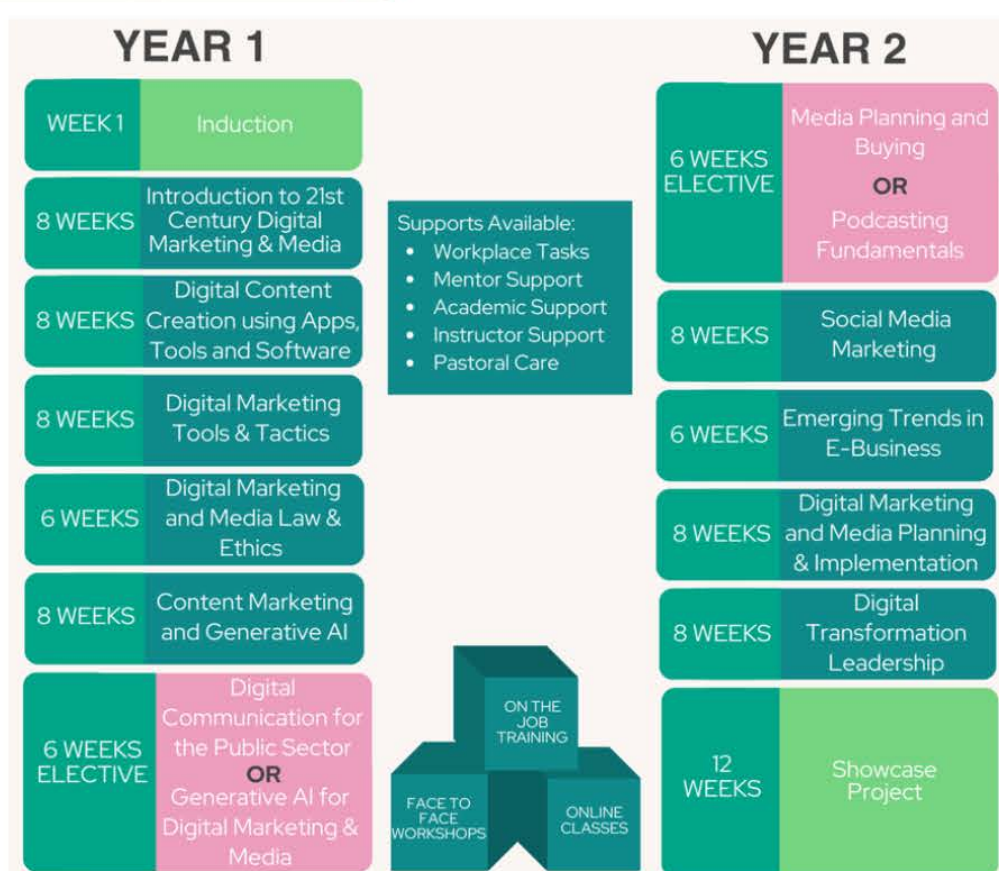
YEAR 1

| | |
|---|---|
| WEEK 1 | Induction |
| 8 WEEKS | Introduction to 21st Century Digital Marketing & Media |
| 8 WEEKS | Digital Content Creation using Apps, Tools and Software |
| 8 WEEKS | Digital Marketing Tools & Tactics |
| 6 WEEKS | Digital Marketing and Media Law & Ethics |
| 8 WEEKS | Content Marketing and Generative AI |
| 6 WEEKS ELECTIVE | Digital Communication for the Public Sector OR Generative AI for Digital Marketing & Media |

Supports Available:
- Workplace Tasks
- Mentor Support
- Academic Support
- Instructor Support
- Pastoral Care

ON THE JOB TRAINING
FACE TO FACE WORKSHOPS
ONLINE CLASSES

YEAR 2

| | |
|---|---|
| 6 WEEKS ELECTIVE | Media Planning and Buying OR Podcasting Fundamentals |
| 8 WEEKS | Social Media Marketing |
| 6 WEEKS | Emerging Trends in E-Business |
| 8 WEEKS | Digital Marketing and Media Planning & Implementation |
| 8 WEEKS | Digital Transformation Leadership |
| 12 WEEKS | Showcase Project |